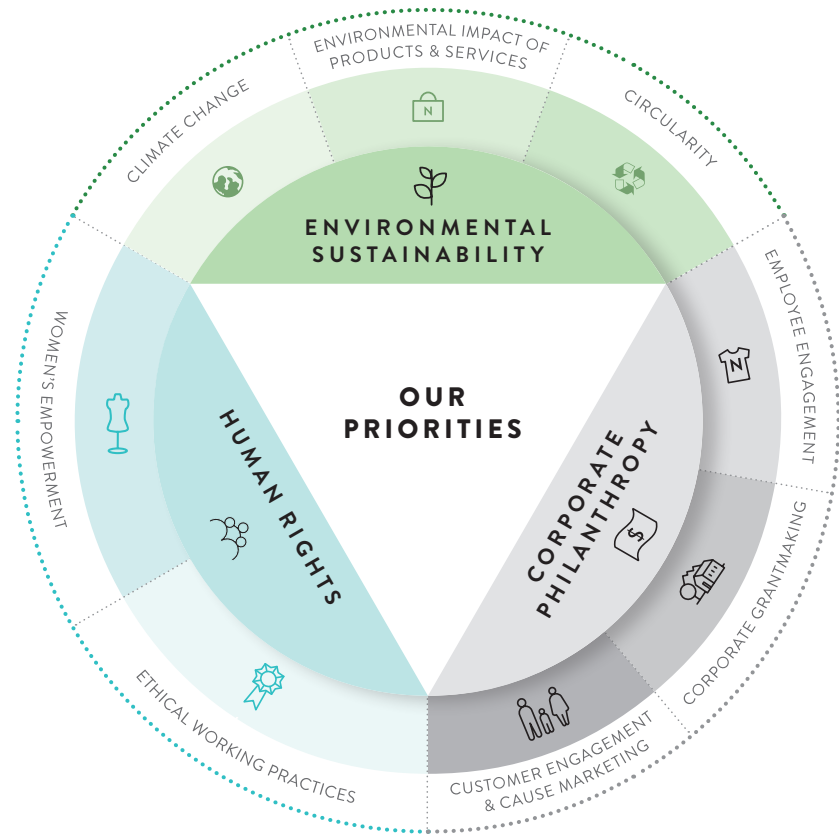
OUR PRIORITIES

ENVIRONMENTAL SUSTAINABILITY

CLIMATE CHANGE

ENVIRONMENTAL IMPACT OF PRODUCTS & SERVICES

N

CIRCULARITY

HUMAN RIGHTS

WOMEN'S EMPOWERMENT

ETHICAL WORKING PRACTICES

CORPORATE PHILANTHROPY

EMPLOYEE ENGAGEMENT

N

$

CORPORATE GRANTMAKING

CUSTOMER ENGAGEMENT & CAUSE MARKETING